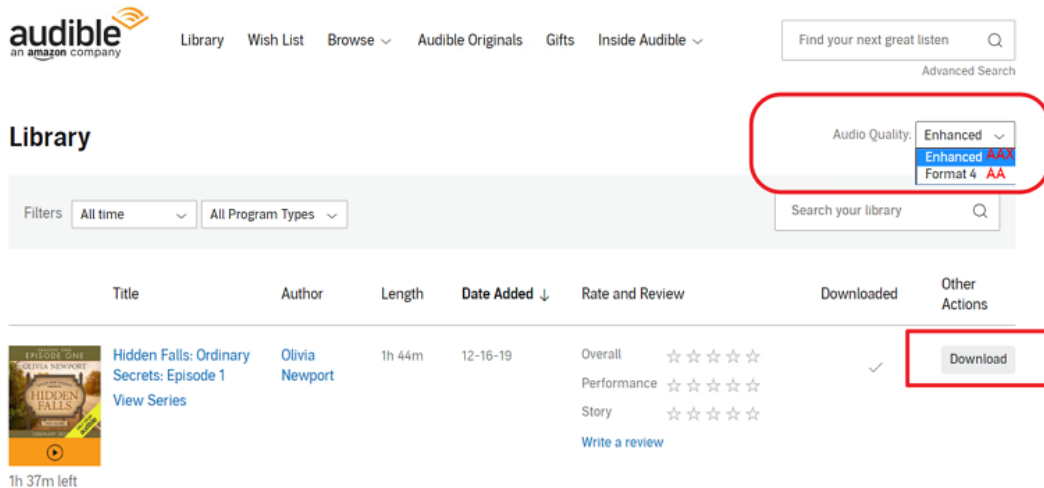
audible
an amazon company

Library Wish List Browse Audible Originals Gifts Inside Audible

Find your next great listen

Advanced Search

Library

Audio Quality: Enhanced
Enhanced AAX
Format 4 AA

Filters All time All Program Types

Search your library

| | Title | Author | Length | Date Added ↓ | Rate and Review | Downloaded | Other Actions |
|---|---|---|---|---|---|---|---|
| SEASON ONE EPISODE ONE OLIVIA NEWPORT HIDDEN FALLS 1h 37m left | Hidden Falls: Ordinary Secrets: Episode 1 View Series | Olivia Newport | 1h 44m | 12-16-19 | Overall Performance Story Write a review | ✓ | Download |